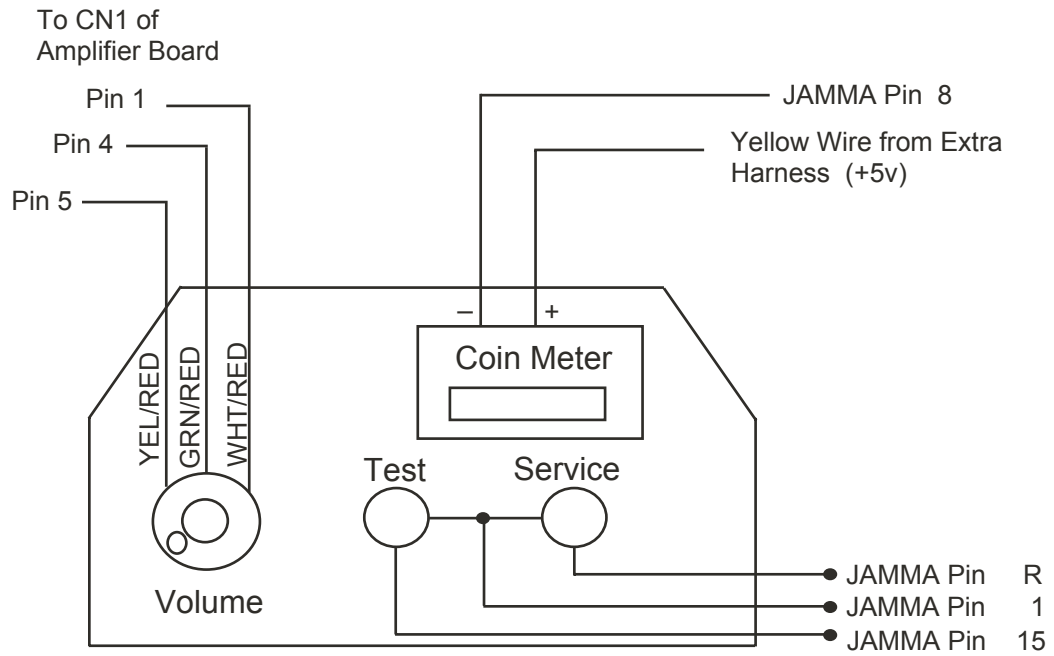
To CN1 of Amplifier Board

Pin 1

Pin 4

Pin 5

JAMMA Pin 8

Yellow Wire from Extra Harness (+5v)

–

+

Coin Meter

YEL/RED

GRN/RED

WHT/RED

Test

Service

Volume

JAMMA Pin R

JAMMA Pin 1

JAMMA Pin 15